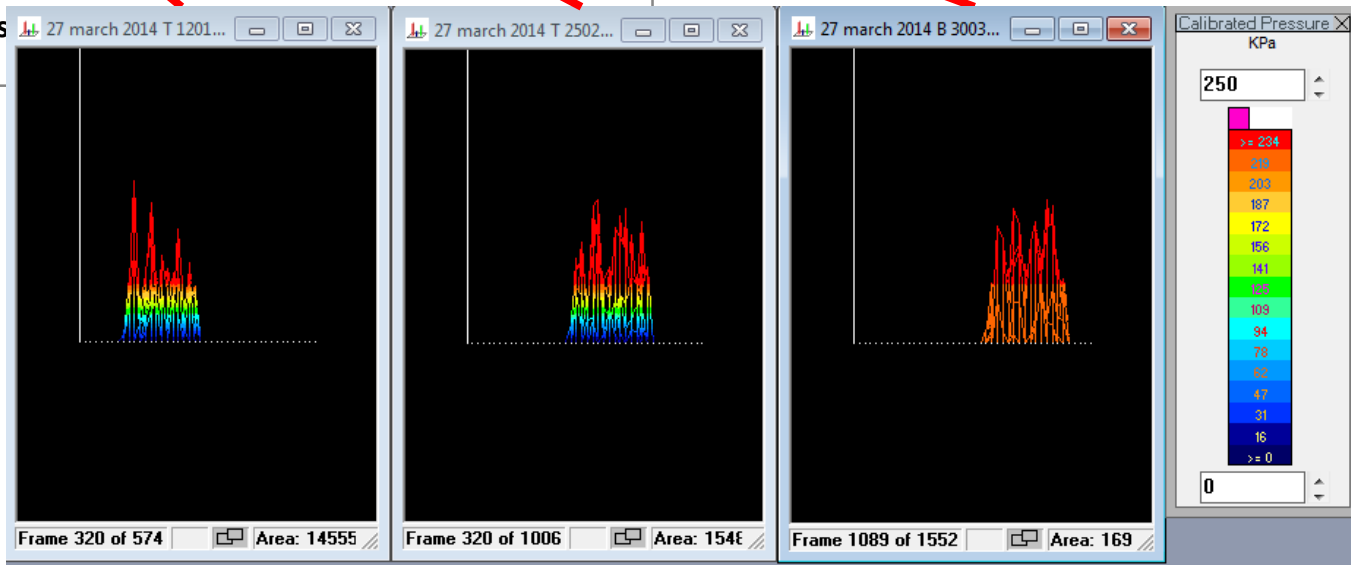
s

27 march 2014 T 1201...

Frame 320 of 574

Area: 14555

27 march 2014 T 2502...

Frame 320 of 1006

Area: 154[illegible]

27 march 2014 B 3003...

Frame 1089 of 1552

Area: 169

Calibrated Pressure
KPa
250
>= 234
219
203
187
172
156
141
125
109
94
78
62
47
31
16
>= 0
0